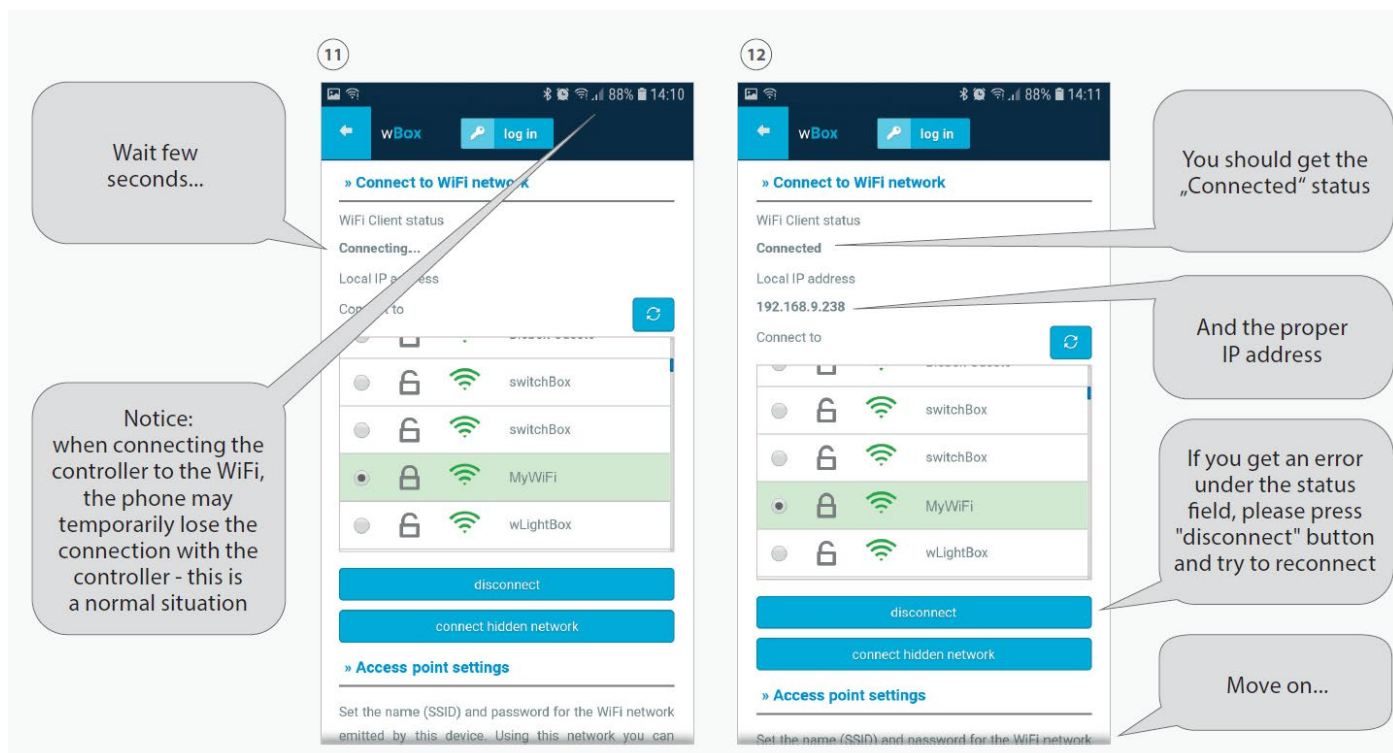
Wait few seconds...

Notice: when connecting the controller to the WiFi, the phone may temporarily lose the connection with the controller - this is a normal situation

11

88% 14:10

wBox

log in

» Connect to WiFi network

WiFi Client status

Connecting...

Local IP address

Connect to

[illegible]

switchBox

switchBox

MyWiFi

wLightBox

disconnect

connect hidden network

» Access point settings

Set the name (SSID) and password for the WiFi network emitted by this device. Using this network you can

12

88% 14:11

wBox

log in

» Connect to WiFi network

WiFi Client status

Connected

Local IP address

192.168.9.238

Connect to

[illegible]

switchBox

switchBox

MyWiFi

wLightBox

disconnect

connect hidden network

» Access point settings

Set the name (SSID) and password for the WiFi network

You should get the „Connected" status

And the proper IP address

If you get an error under the status field, please press "disconnect" button and try to reconnect

Move on...